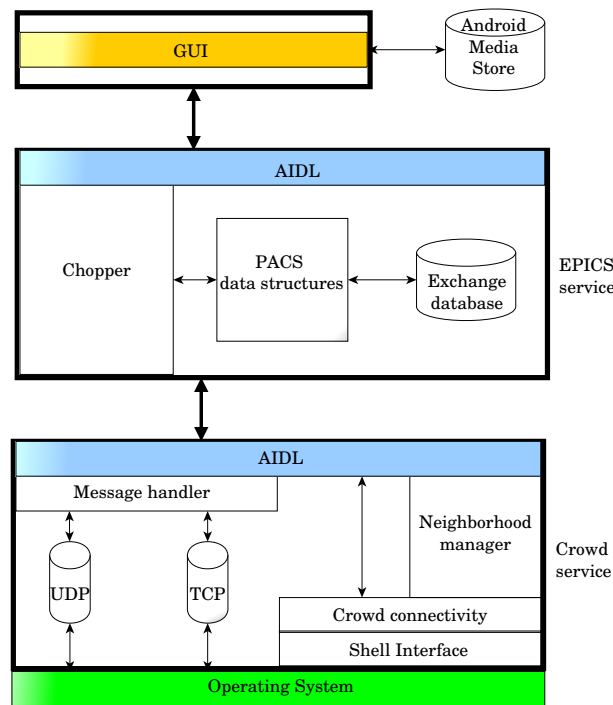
GUI

Android Media Store

AIDL

Chopper

PACS data structures

Exchange database

EPICS service

AIDL

Message handler

Neighborhood manager

Crowd service

UDP

TCP

Crowd connectivity

Shell Interface

Operating System